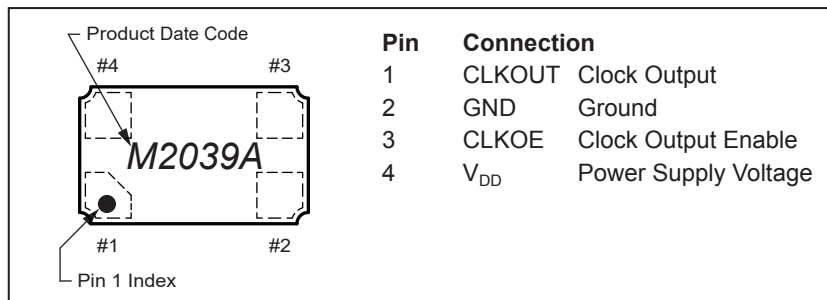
Product Date Code

#4 #3

M2039A

#1 #2

Pin 1 Index

| Pin | Connection | |
|---|---|---|
| 1 | CLKOUT | Clock Output |
| 2 | GND | Ground |
| 3 | CLKOE | Clock Output Enable |
| 4 | $V_{DD}$ | Power Supply Voltage |